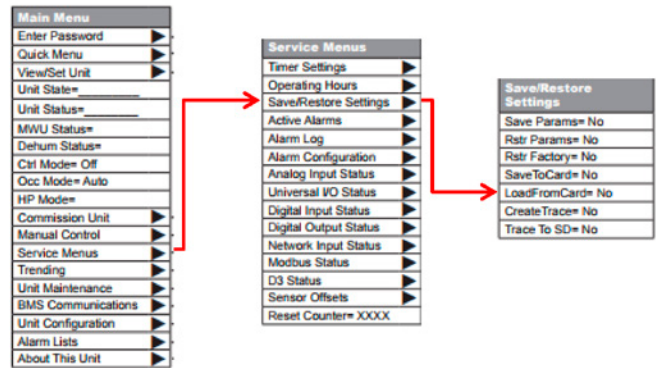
Main Menu
Enter Password
Quick Menu
View/Set Unit
Unit State=________
Unit Status=________
MWU Status=
Dehum Status=
Ctrl Mode= Off
Occ Mode= Auto
HP Mode=
Commission Unit
Manual Control
Service Menus
Trending
Unit Maintenance
BMS Communications
Unit Configuration
Alarm Lists
About This Unit

Service Menus
Timer Settings
Operating Hours
Save/Restore Settings
Active Alarms
Alarm Log
Alarm Configuration
Analog Input Status
Universal I/O Status
Digital Input Status
Digital Output Status
Network Input Status
Modbus Status
D3 Status
Sensor Offsets
Reset Counter= XXXX

Save/Restore Settings
Save Params= No
Rstr Params= No
Rstr Factory= No
SaveToCard= No
LoadFromCard= No
CreateTrace= No
Trace To SD= No